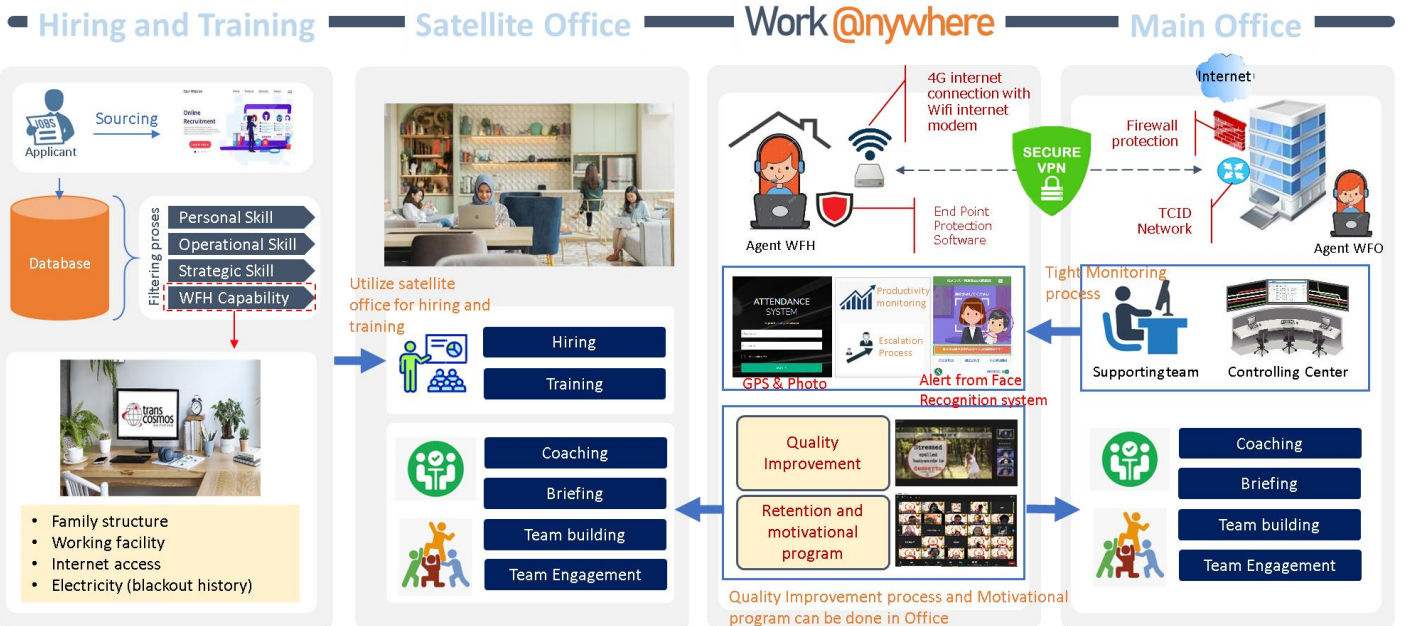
Hiring and Training

Satellite Office

Work@nywhere

Main Office

JOBS
Applicant

Sourcing

Online Recruitment

Database

Filtering proses

Personal Skill
Operational Skill
Strategic Skill
WFH Capability

trans cosmos

- Family structure
- Working facility
- Internet access
- Electricity (blackout history)

Utilize satellite office for hiring and training

Hiring
Training

Coaching
Briefing
Team building
Team Engagement

4G internet connection with Wifi internet modem

SECURE VPN

Agent WFH

End Point Protection Software

ATTENDANCE SYSTEM

Productivity monitoring

Escalation Process

GPS & Photo

Alert from Face Recognition system

Quality Improvement

Retention and motivational program

Quality Improvement process and Motivational program can be done in Office

Internet

Firewall protection

TCID Network

Agent WFO

Tight Monitoring process

Supportingteam

Controlling Center

Coaching
Briefing
Team building
Team Engagement